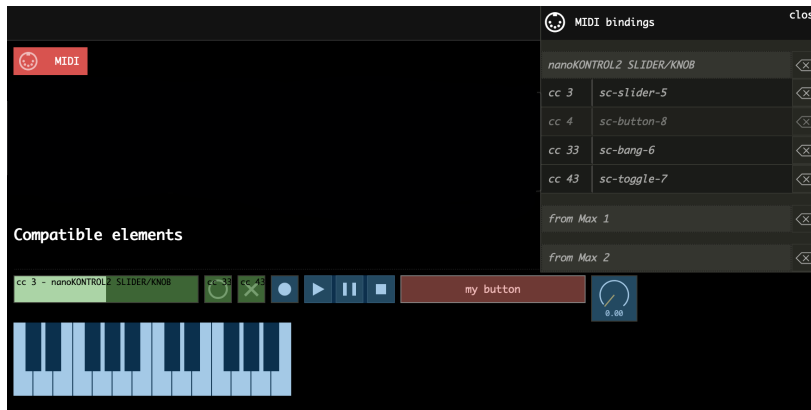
MIDI

Compatible elements

cc 3 - nanoKONTROL2 SLIDER/KNOB

cc 33

cc 43

my button

0.00

MIDI bindings

clos

nanoKONTROL2 SLIDER/KNOB

| cc 3 | sc-slider-5 |
|---|---|
| cc 4 | sc-button-8 |
| cc 33 | sc-bang-6 |
| cc 43 | sc-toggle-7 |

from Max 1

from Max 2